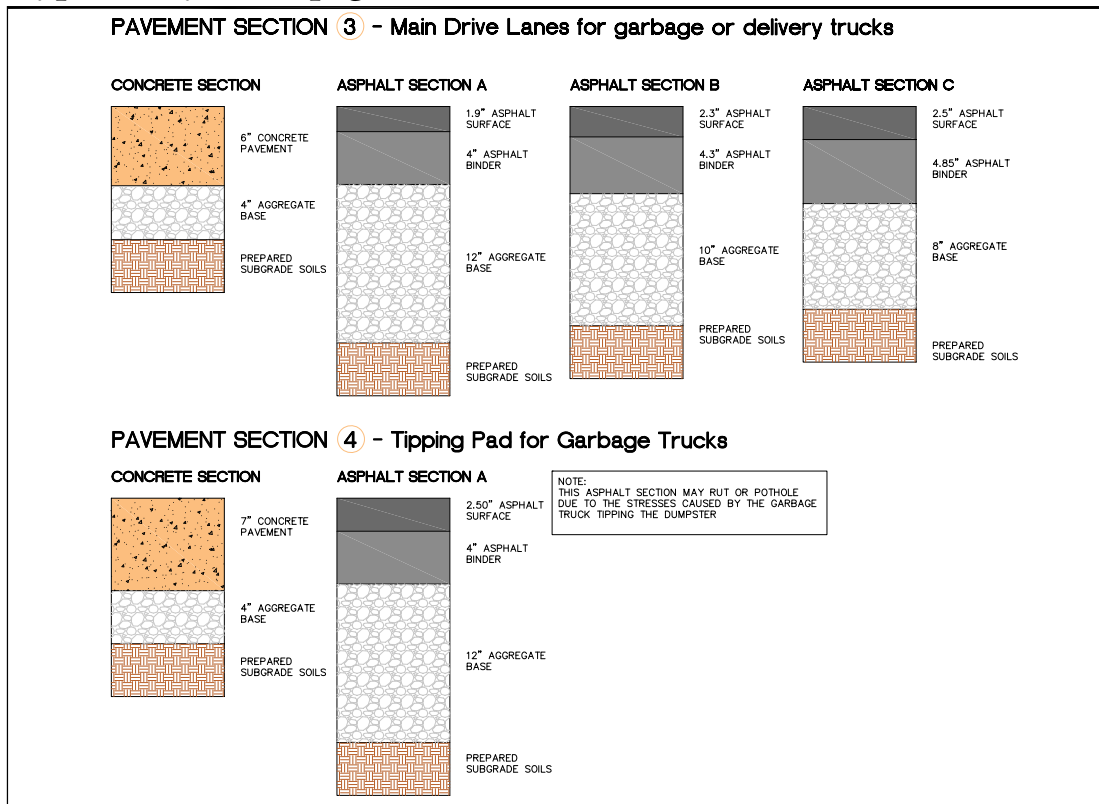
PAVEMENT SECTION 3 - Main Drive Lanes for garbage or delivery trucks

CONCRETE SECTION

6" CONCRETE PAVEMENT

4" AGGREGATE BASE

PREPARED SUBGRADE SOILS

ASPHALT SECTION A

1.9" ASPHALT SURFACE

4" ASPHALT BINDER

12" AGGREGATE BASE

PREPARED SUBGRADE SOILS

ASPHALT SECTION B

2.3" ASPHALT SURFACE

4.3" ASPHALT BINDER

10" AGGREGATE BASE

PREPARED SUBGRADE SOILS

ASPHALT SECTION C

2.5" ASPHALT SURFACE

4.85" ASPHALT BINDER

8" AGGREGATE BASE

PREPARED SUBGRADE SOILS

PAVEMENT SECTION 4 - Tipping Pad for Garbage Trucks

CONCRETE SECTION

7" CONCRETE PAVEMENT

4" AGGREGATE BASE

PREPARED SUBGRADE SOILS

ASPHALT SECTION A

2.50" ASPHALT SURFACE

4" ASPHALT BINDER

12" AGGREGATE BASE

PREPARED SUBGRADE SOILS

NOTE:
THIS ASPHALT SECTION MAY RUT OR POTHOLE DUE TO THE STRESSES CAUSED BY THE GARBAGE TRUCK TIPPING THE DUMPSTER